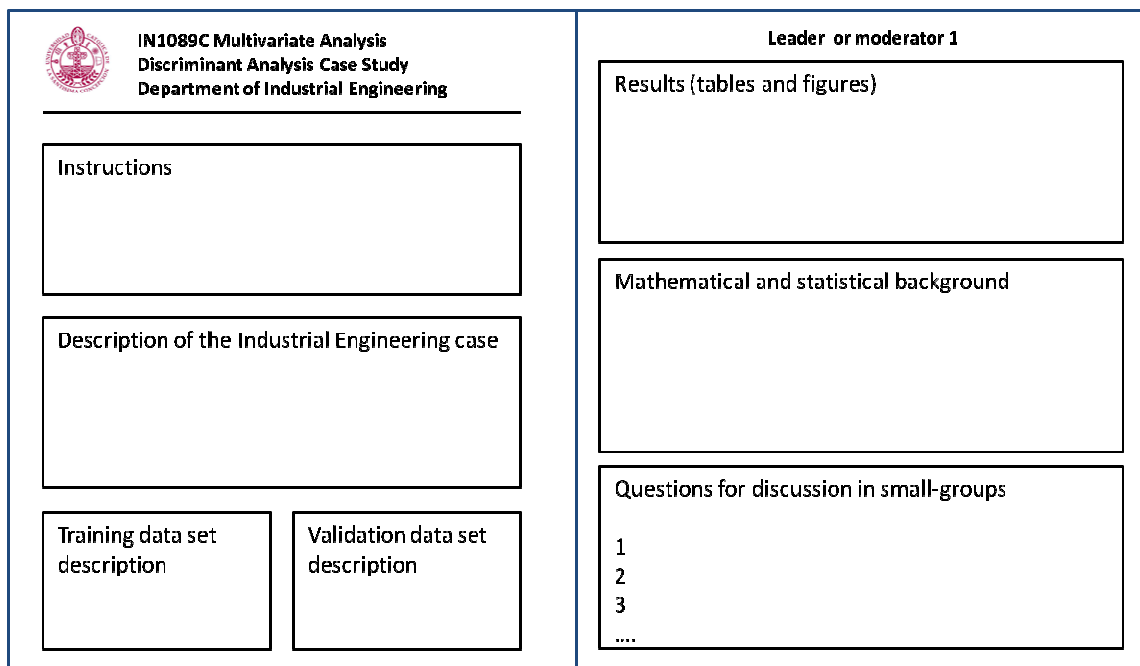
IN1089C Multivariate Analysis
Discriminant Analysis Case Study
Department of Industrial Engineering

Instructions

Description of the Industrial Engineering case

Training data set description

Validation data set description

Leader or moderator 1

Results (tables and figures)

Mathematical and statistical background

Questions for discussion in small-groups

1
2
3
....